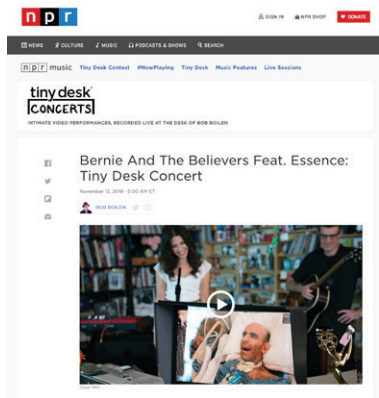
n p r

SIGN IN NPR SHOP DONATE

NEWS CULTURE MUSIC PODCASTS & SHOWS SEARCH

n p r music Tiny Desk Contest #NowPlaying Tiny Desk Music Features Live Sessions

tiny desk CONCERTS

INTIMATE VIDEO PERFORMANCES, RECORDED LIVE AT THE DESK OF BOB BOILEN

Bernie And The Believers Feat. Essence: Tiny Desk Concert

November 12, 2018 · 5:00 AM ET

BOB BOILEN

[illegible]